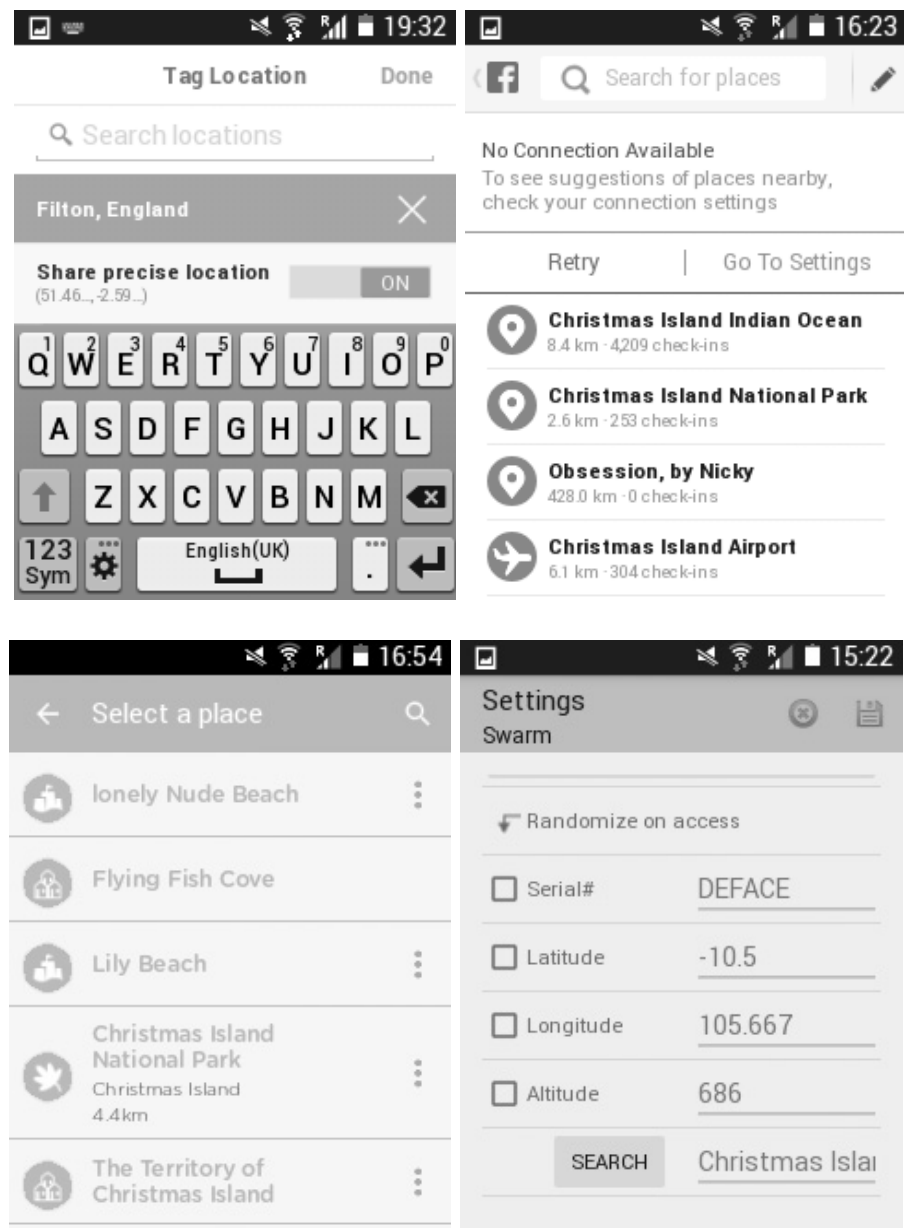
19:32

Tag Location Done

Search locations

Filton, England

Share precise location
(51.46..., -2.59...)
ON

Q 1 W 2 E 3 R 4 T 5 Y 6 U 7 I 8 O 9 P 0
A S D F G H J K L
Z X C V B N M
123 Sym English(UK) .

16:23

Search for places

No Connection Available
To see suggestions of places nearby, check your connection settings

Retry | Go To Settings

Christmas Island Indian Ocean
8.4 km · 4,209 check-ins

Christmas Island National Park
2.6 km · 253 check-ins

Obsession, by Nicky
428.0 km · 0 check-ins

Christmas Island Airport
6.1 km · 304 check-ins

16:54

Select a place

lonely Nude Beach

Flying Fish Cove

Lily Beach

Christmas Island National Park
Christmas Island
4.4km

The Territory of Christmas Island

15:22

Settings
Swarm

Randomize on access

Serial# DEFACE

Latitude -10.5

Longitude 105.667

Altitude 686

SEARCH Christmas Islaı